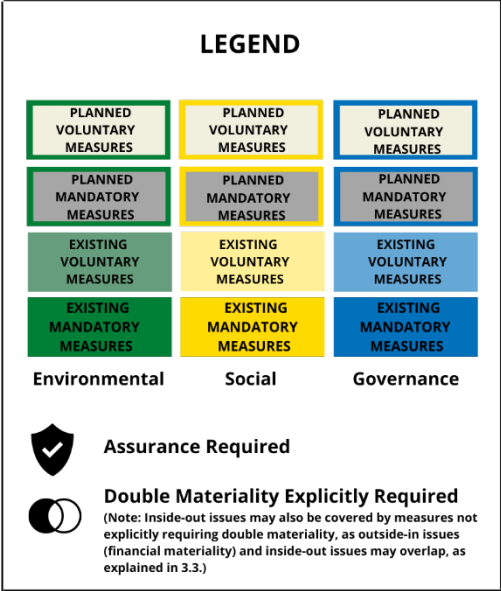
LEGEND

| PLANNED VOLUNTARY MEASURES | PLANNED VOLUNTARY MEASURES | PLANNED VOLUNTARY MEASURES |
|---|---|---|
| PLANNED MANDATORY MEASURES | PLANNED MANDATORY MEASURES | PLANNED MANDATORY MEASURES |
| EXISTING VOLUNTARY MEASURES | EXISTING VOLUNTARY MEASURES | EXISTING VOLUNTARY MEASURES |
| EXISTING MANDATORY MEASURES | EXISTING MANDATORY MEASURES | EXISTING MANDATORY MEASURES |
| Environmental | Social | Governance |

Assurance Required

Double Materiality Explicitly Required
(Note: Inside-out issues may also be covered by measures not explicitly requiring double materiality, as outside-in issues (financial materiality) and inside-out issues may overlap, as explained in 3.3.)